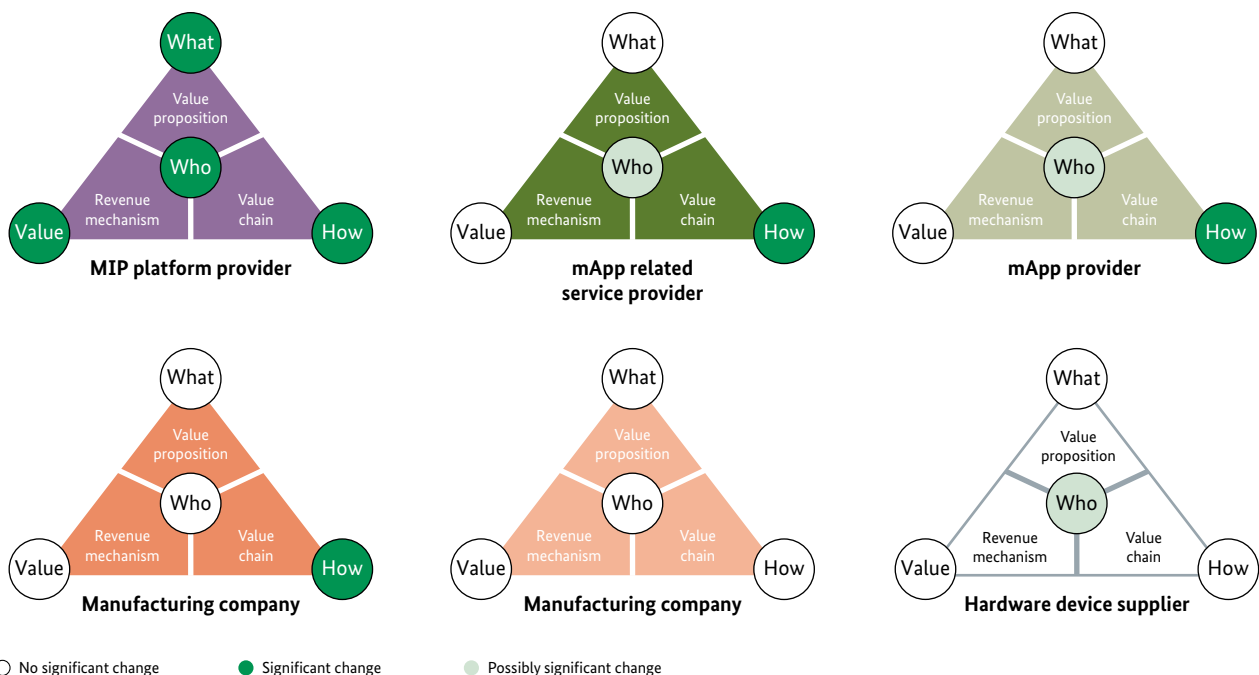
What
Value proposition
Who
Revenue mechanism
Value chain
Value
How
MIP platform provider

What
Value proposition
Who
Revenue mechanism
Value chain
Value
How
mApp related service provider

What
Value proposition
Who
Revenue mechanism
Value chain
Value
How
mApp provider

What
Value proposition
Who
Revenue mechanism
Value chain
Value
How
Manufacturing company

What
Value proposition
Who
Revenue mechanism
Value chain
Value
How
Manufacturing company

What
Value proposition
Who
Revenue mechanism
Value chain
Value
How
Hardware device supplier

No significant change
Significant change
Possibly significant change